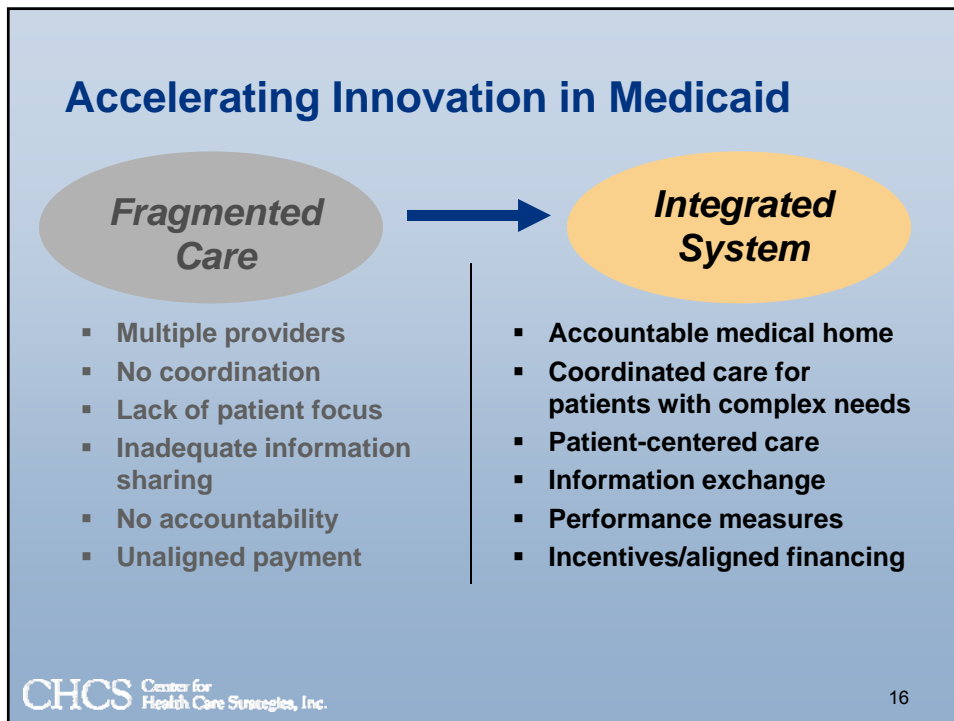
Accelerating Innovation in Medicaid

Fragmented Care

Integrated System

- Multiple providers
- No coordination
- Lack of patient focus
- Inadequate information sharing
- No accountability
- Unaligned payment

- Accountable medical home
- Coordinated care for patients with complex needs
- Patient-centered care
- Information exchange
- Performance measures
- Incentives/aligned financing

CHCS Center for Health Care Strategies, Inc.

16